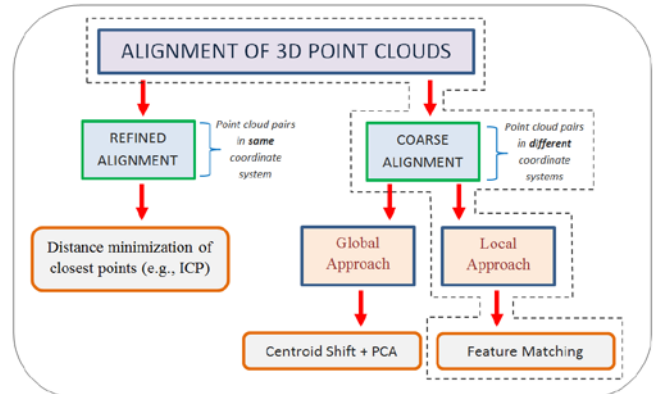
ALIGNMENT OF 3D POINT CLOUDS

REFINED ALIGNMENT

Point cloud pairs in same coordinate system

COARSE ALIGNMENT

Point cloud pairs in different coordinate systems

Distance minimization of closest points (e.g., ICP)

Global Approach

Local Approach

Centroid Shift + PCA

Feature Matching